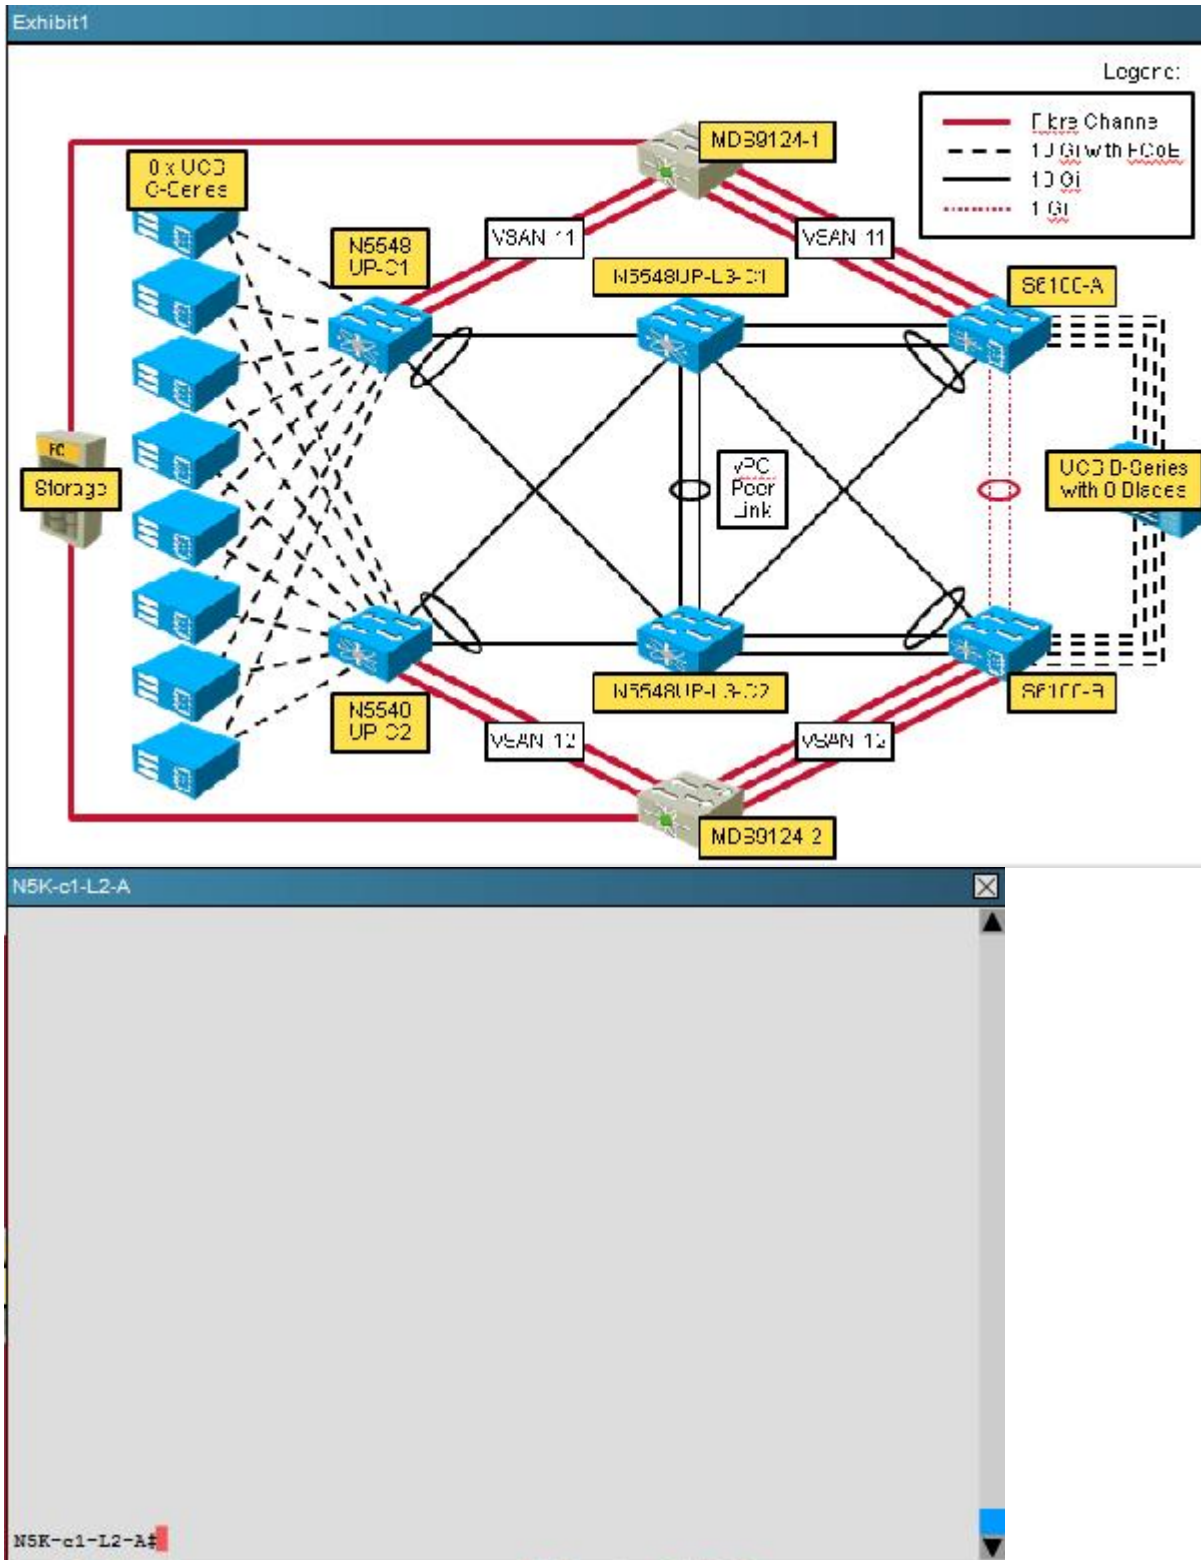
Exhibit1

Legend:

Fibre Channel
10 Gi with FCoE
10 Gi
1 Gi

0 x UCS C-Series

MDS9124-1

N5548 UP-C1

VSAN 11

VSAN 11

N5548UP-L3-C1

S6100-A

FC

Storage

vPC Peer Link

UCS B-Series with 8 Blades

N5548 UP C2

N5548UP-L3-C2

S6100-B

VSAN 12

VSAN 12

MDS9124 2

N5K-c1-L2-A

N5K-c1-L2-A#